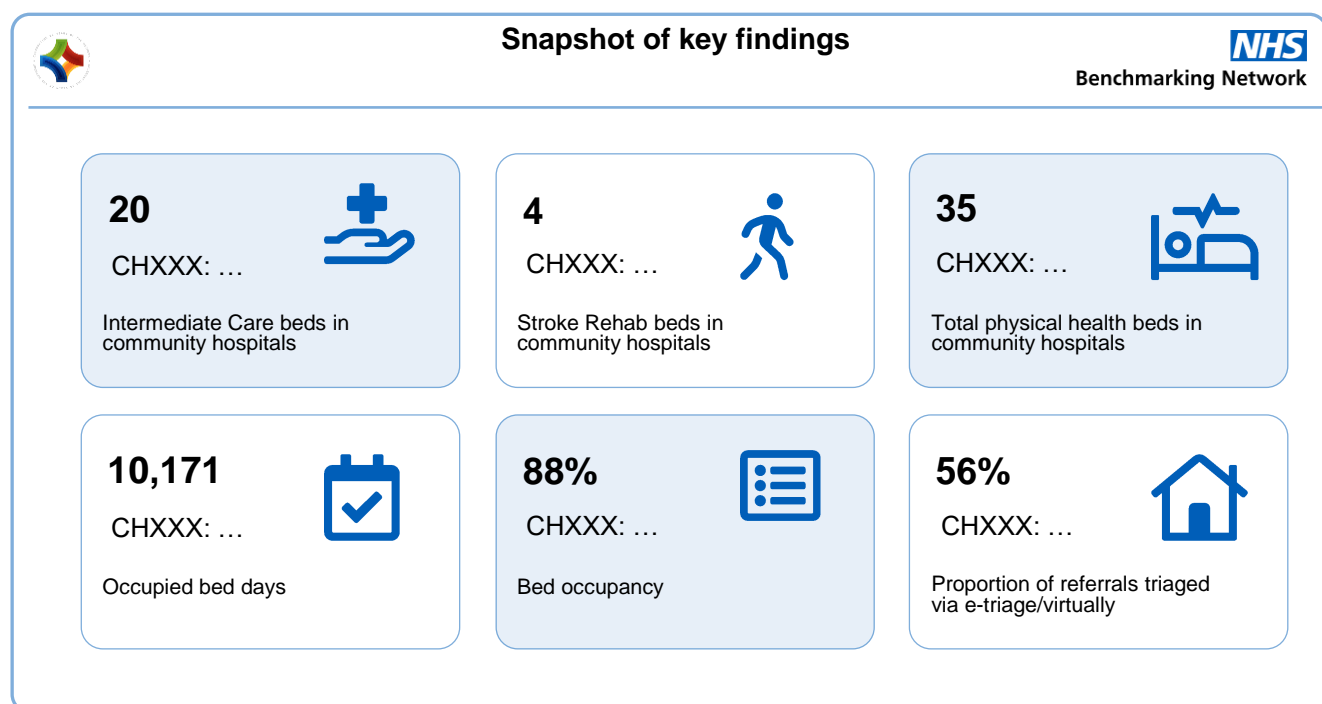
Snapshot of key findings

NHS
Benchmarking Network

20
CHXXX: …
Intermediate Care beds in community hospitals

4
CHXXX: …
Stroke Rehab beds in community hospitals

35
CHXXX: …
Total physical health beds in community hospitals

10,171
CHXXX: …
Occupied bed days

88%
CHXXX: …
Bed occupancy

56%
CHXXX: …
Proportion of referrals triaged via e-triage/virtually